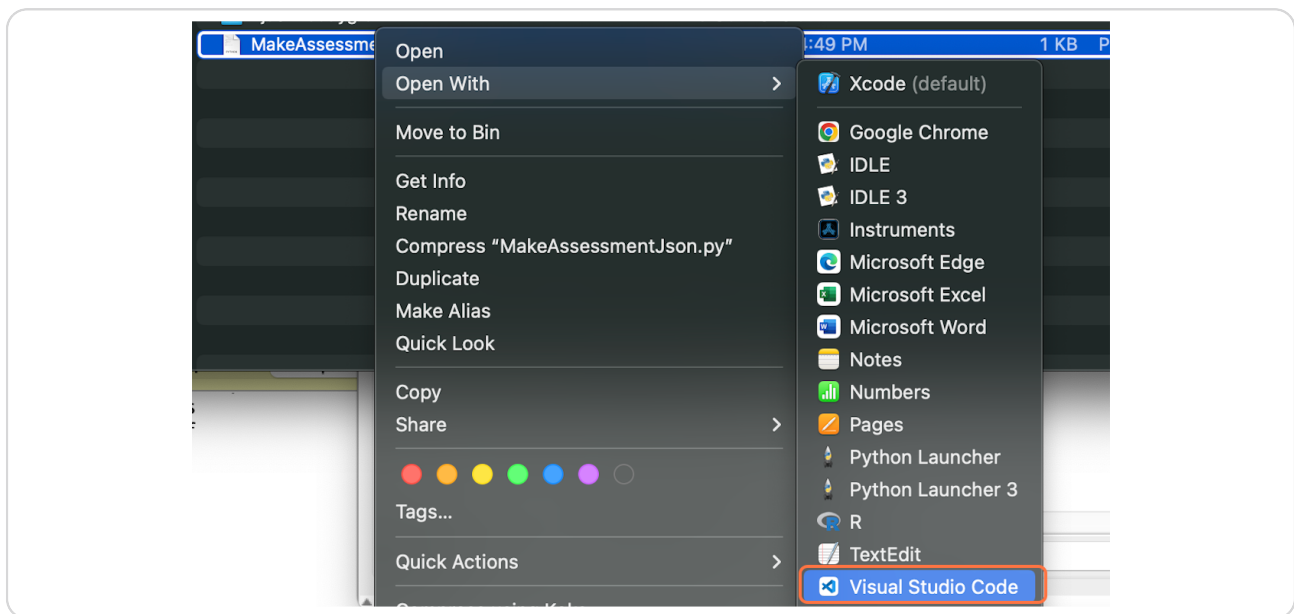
MakeAssessme
:49 PM
1 KB
P

Open
Open With
Move to Bin
Get Info
Rename
Compress “MakeAssessmentJson.py”
Duplicate
Make Alias
Quick Look
Copy
Share
Tags...
Quick Actions
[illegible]

Xcode (default)
Google Chrome
IDLE
IDLE 3
Instruments
Microsoft Edge
Microsoft Excel
Microsoft Word
Notes
Numbers
Pages
Python Launcher
Python Launcher 3
R
TextEdit
Visual Studio Code